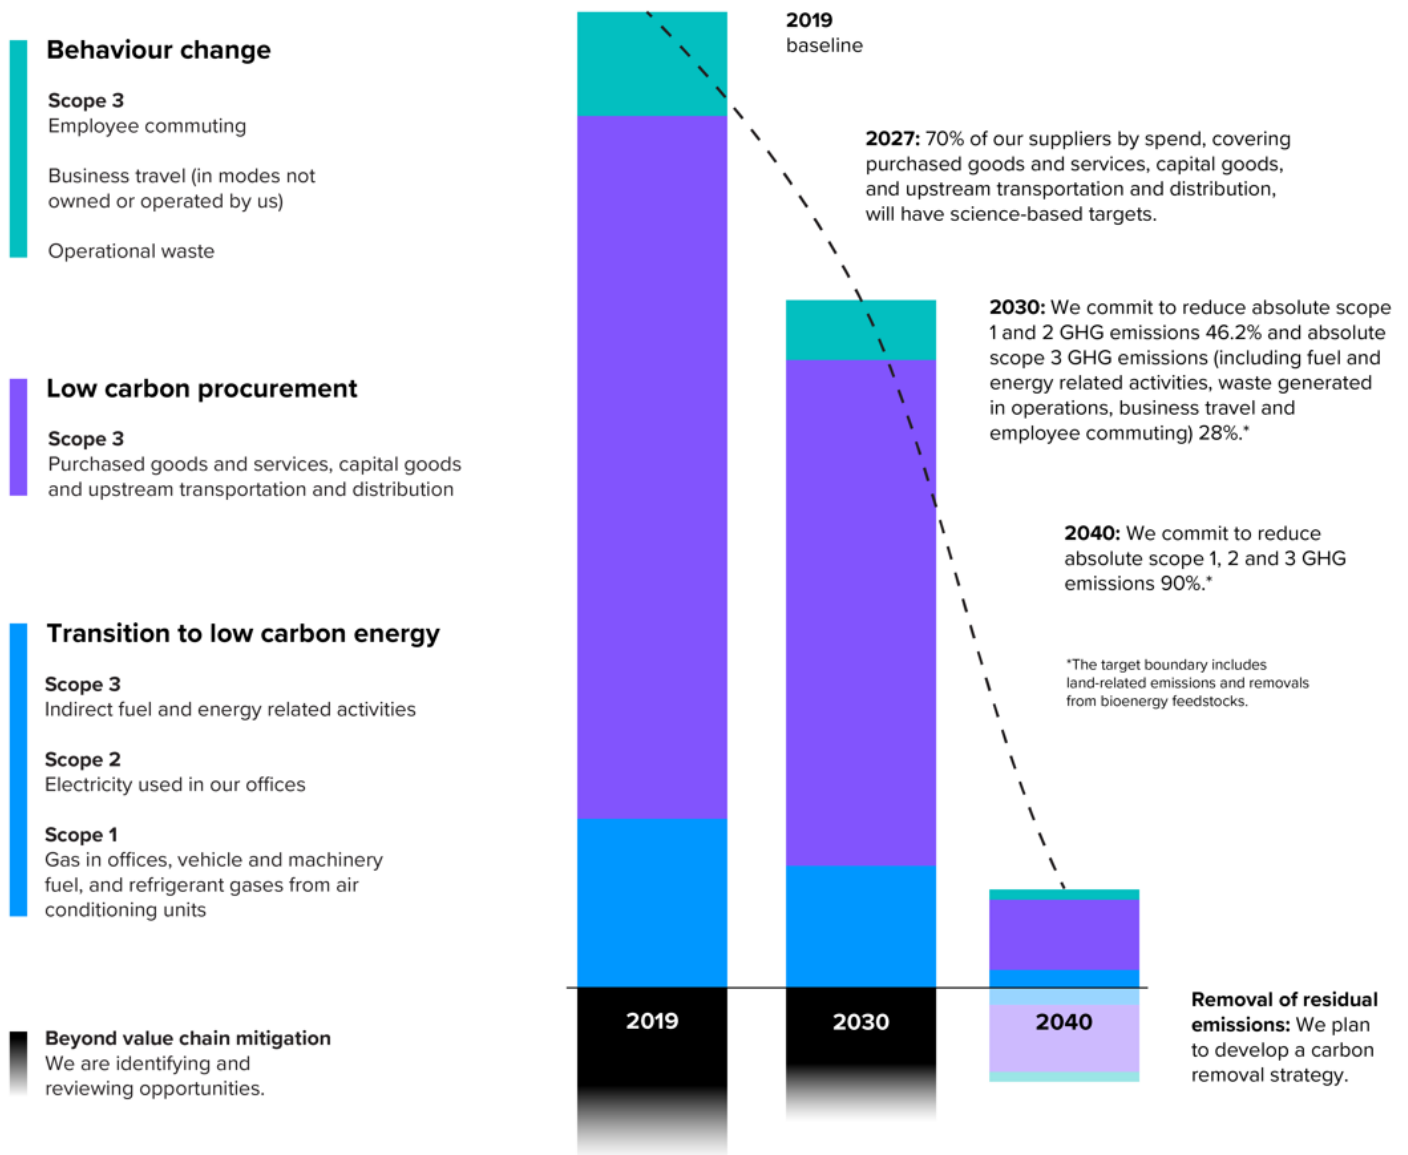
Behaviour change

Scope 3
Employee commuting

Business travel (in modes not owned or operated by us)

Operational waste

Low carbon procurement

Scope 3
Purchased goods and services, capital goods and upstream transportation and distribution

Transition to low carbon energy

Scope 3
Indirect fuel and energy related activities

Scope 2
Electricity used in our offices

Scope 1
Gas in offices, vehicle and machinery fuel, and refrigerant gases from air conditioning units

Beyond value chain mitigation
We are identifying and reviewing opportunities.

2019
baseline

2027: 70% of our suppliers by spend, covering purchased goods and services, capital goods, and upstream transportation and distribution, will have science-based targets.

2030: We commit to reduce absolute scope 1 and 2 GHG emissions 46.2% and absolute scope 3 GHG emissions (including fuel and energy related activities, waste generated in operations, business travel and employee commuting) 28%.*

2040: We commit to reduce absolute scope 1, 2 and 3 GHG emissions 90%.*

*The target boundary includes land-related emissions and removals from bioenergy feedstocks.

2019

2030

2040

Removal of residual emissions: We plan to develop a carbon removal strategy.